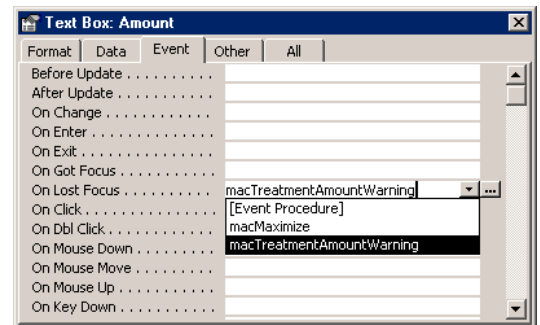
Text Box: Amount

Format | Data | Event | Other | All

Before Update . . . . . . . . . .
After Update . . . . . . . . . . .
On Change . . . . . . . . . . . .
On Enter . . . . . . . . . . . . . .
On Exit . . . . . . . . . . . . . . .
On Got Focus . . . . . . . . . . .
On Lost Focus . . . . . . . . . . macTreatmentAmountWarning
On Click . . . . . . . . . . . . . . [Event Procedure]
On Dbl Click . . . . . . . . . . . macMaximize
On Mouse Down . . . . . . . . . macTreatmentAmountWarning
On Mouse Move . . . . . . . . .
On Mouse Up . . . . . . . . . . .
On Key Down . . . . . . . . . . .